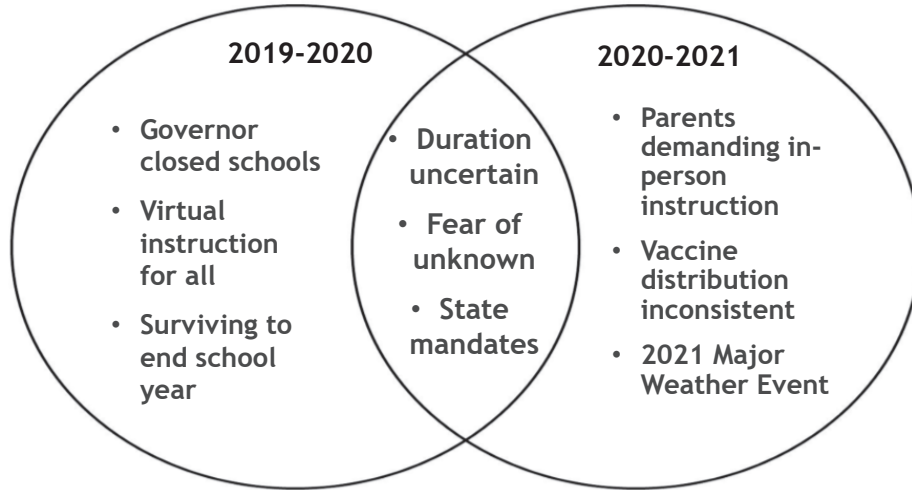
2019-2020

- Governor closed schools
- Virtual instruction for all
- Surviving to end school year

- Duration uncertain
- Fear of unknown
- State mandates

2020-2021

- Parents demanding in-person instruction
- Vaccine distribution inconsistent
- 2021 Major Weather Event